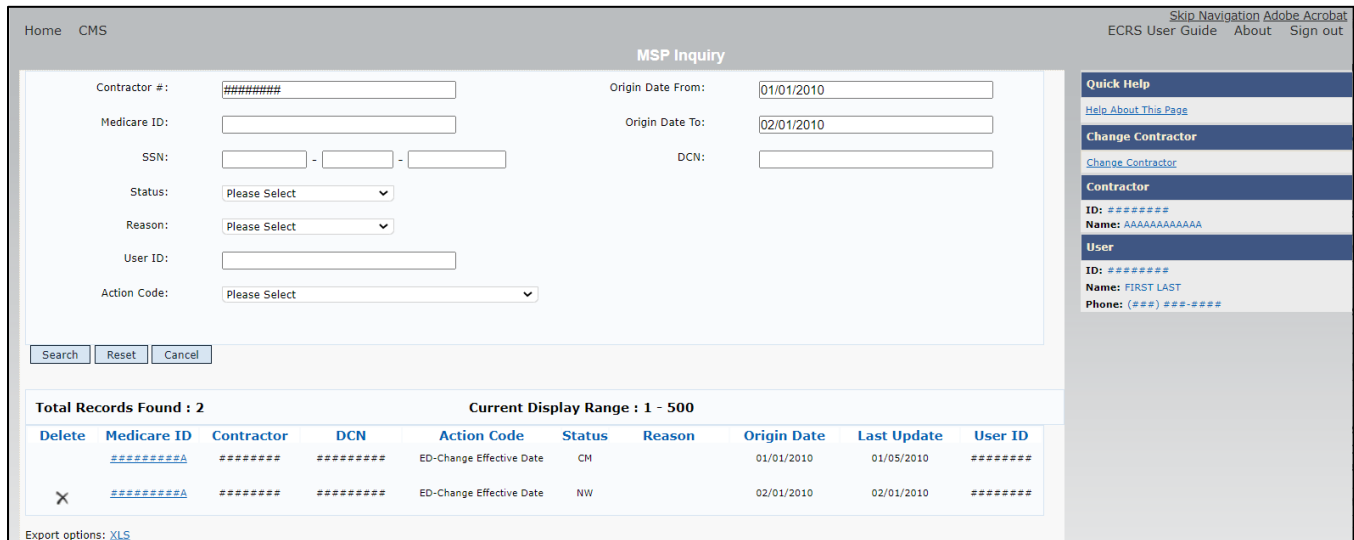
Skip Navigation Adobe Acrobat
Home CMS
ECRS User Guide About Sign out
MSP Inquiry

Contractor #: ########
Origin Date From: 01/01/2010
Medicare ID:
Origin Date To: 02/01/2010
SSN: - -
DCN:
Status: Please Select
Reason: Please Select
User ID:
Action Code: Please Select

Search Reset Cancel

Quick Help
Help About This Page
Change Contractor
Change Contractor
Contractor
ID: ########
Name: AAAAAAAAAAAA
User
ID: ########
Name: FIRST LAST
Phone: (###) ###-####

Total Records Found : 2
Current Display Range : 1 - 500

| Delete | Medicare ID | Contractor | DCN | Action Code | Status | Reason | Origin Date | Last Update | User ID |
|---|---|---|---|---|---|---|---|---|---|
| | #########A | ######## | ######### | ED-Change Effective Date | CM | | 01/01/2010 | 01/05/2010 | ######## |
| ✕ | #########A | ######## | ######### | ED-Change Effective Date | NW | | 02/01/2010 | 02/01/2010 | ######## |

Export options: XLS